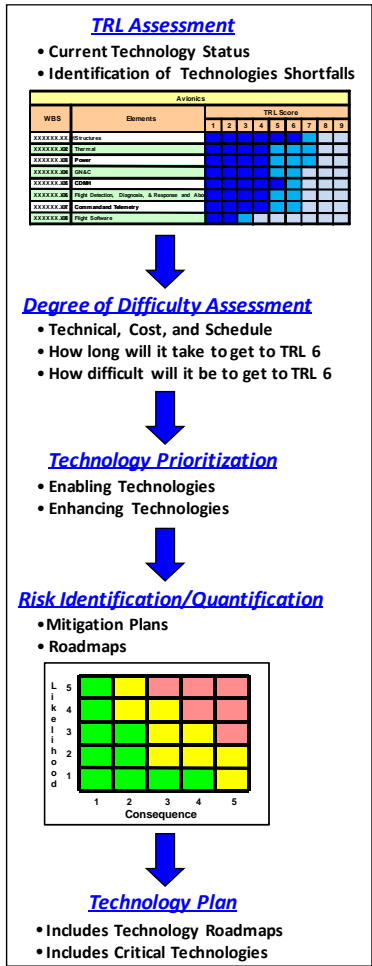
TRL Assessment

• Current Technology Status
• Identification of Technologies Shortfalls

| Avionics | | | | | | | | | | |
|---|---|---|---|---|---|---|---|---|---|---|
| WBS | Elements | TRL Score | | | | | | | | |
| | | 1 | 2 | 3 | 4 | 5 | 6 | 7 | 8 | 9 |
| XXXXXX.XX | Structures | | | | | | | | | |
| XXXXXX.XX | Thermal | | | | | | | | | |
| XXXXXX.XX | Power | | | | | | | | | |
| XXXXXX.XX | GN&C | | | | | | | | | |
| XXXXXX.XX | CDMH | | | | | | | | | |
| XXXXXX.XX | Flight Detection, Diagnosis, & Response and Abo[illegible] | | | | | | | | | |
| XXXXXX.XX | Command and Telemetry | | | | | | | | | |
| XXXXXX.XX | Flight Software | | | | | | | | | |

Degree of Difficulty Assessment

• Technical, Cost, and Schedule
• How long will it take to get to TRL 6
• How difficult will it be to get to TRL 6

Technology Prioritization

• Enabling Technologies
• Enhancing Technologies

Risk Identification/Quantification

• Mitigation Plans
• Roadmaps

Likelihood
5
4
3
2
1
1 2 3 4 5
Consequence

Technology Plan

• Includes Technology Roadmaps
• Includes Critical Technologies